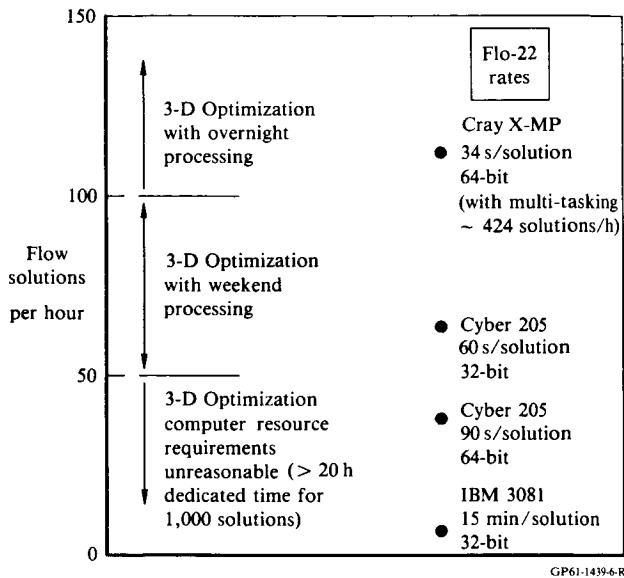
150

100

50

0

Flow solutions per hour

3-D Optimization with overnight processing

3-D Optimization with weekend processing

3-D Optimization computer resource requirements unreasonable (> 20 h dedicated time for 1,000 solutions)

Flo-22 rates

Cray X-MP
34 s/solution
64-bit
(with multi-tasking
~ 424 solutions/h)

Cyber 205
60 s/solution
32-bit

Cyber 205
90 s/solution
64-bit

IBM 3081
15 min/solution
32-bit

GP61-1439-6-R